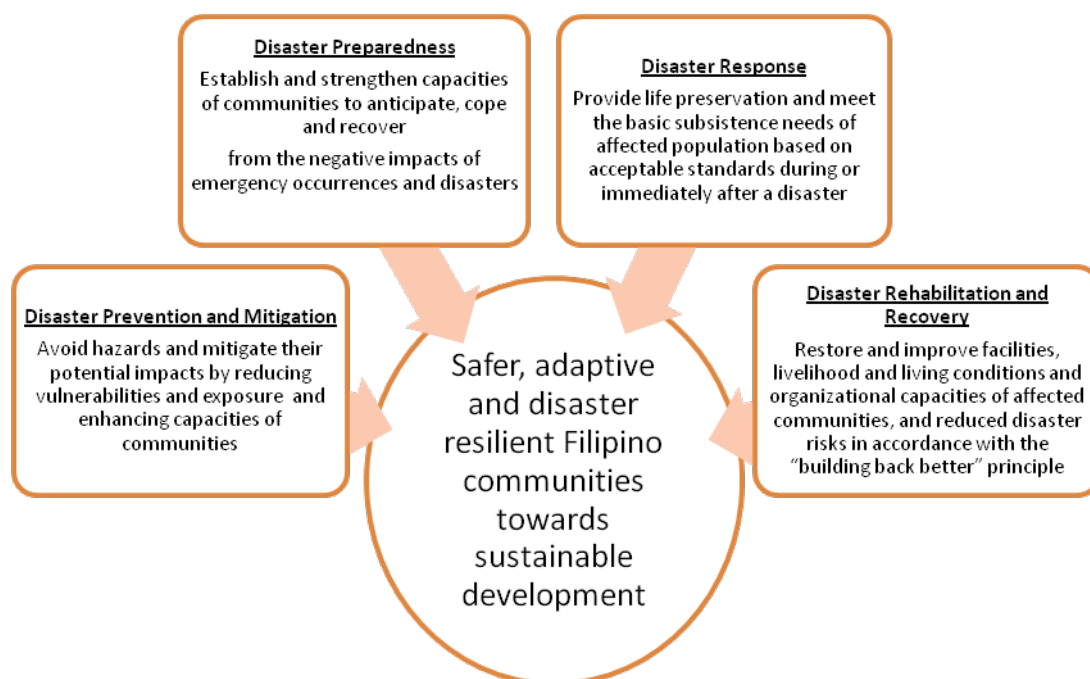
Disaster Preparedness
Establish and strengthen capacities of communities to anticipate, cope and recover
from the negative impacts of emergency occurrences and disasters

Disaster Response
Provide life preservation and meet the basic subsistence needs of affected population based on acceptable standards during or immediately after a disaster

Disaster Prevention and Mitigation
Avoid hazards and mitigate their potential impacts by reducing vulnerabilities and exposure and enhancing capacities of communities

Safer, adaptive and disaster resilient Filipino communities towards sustainable development

Disaster Rehabilitation and Recovery
Restore and improve facilities, livelihood and living conditions and organizational capacities of affected communities, and reduced disaster risks in accordance with the "building back better" principle